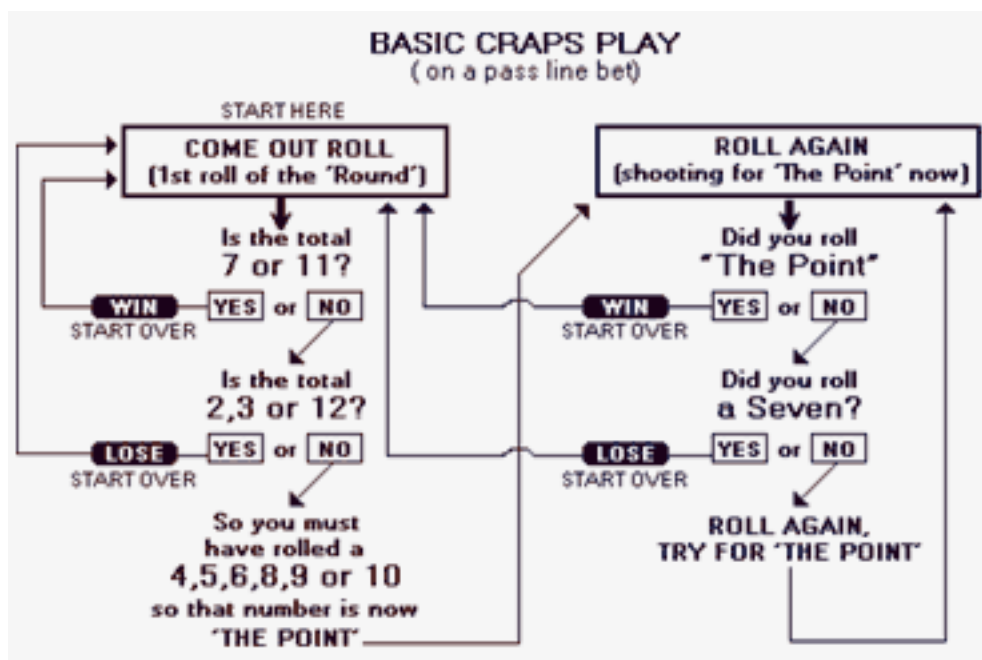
BASIC CRAPS PLAY
( on a pass line bet)

START HERE

COME OUT ROLL
(1st roll of the 'Round')

Is the total
7 or 11?

WIN
START OVER

YES or NO

Is the total
2,3 or 12?

LOSE
START OVER

YES or NO

So you must have rolled a
4,5,6,8,9 or 10
so that number is now
'THE POINT'

ROLL AGAIN
(shooting for 'The Point' now)

Did you roll
"The Point"

WIN
START OVER

YES or NO

Did you roll
a Seven?

LOSE
START OVER

YES or NO

ROLL AGAIN,
TRY FOR 'THE POINT'